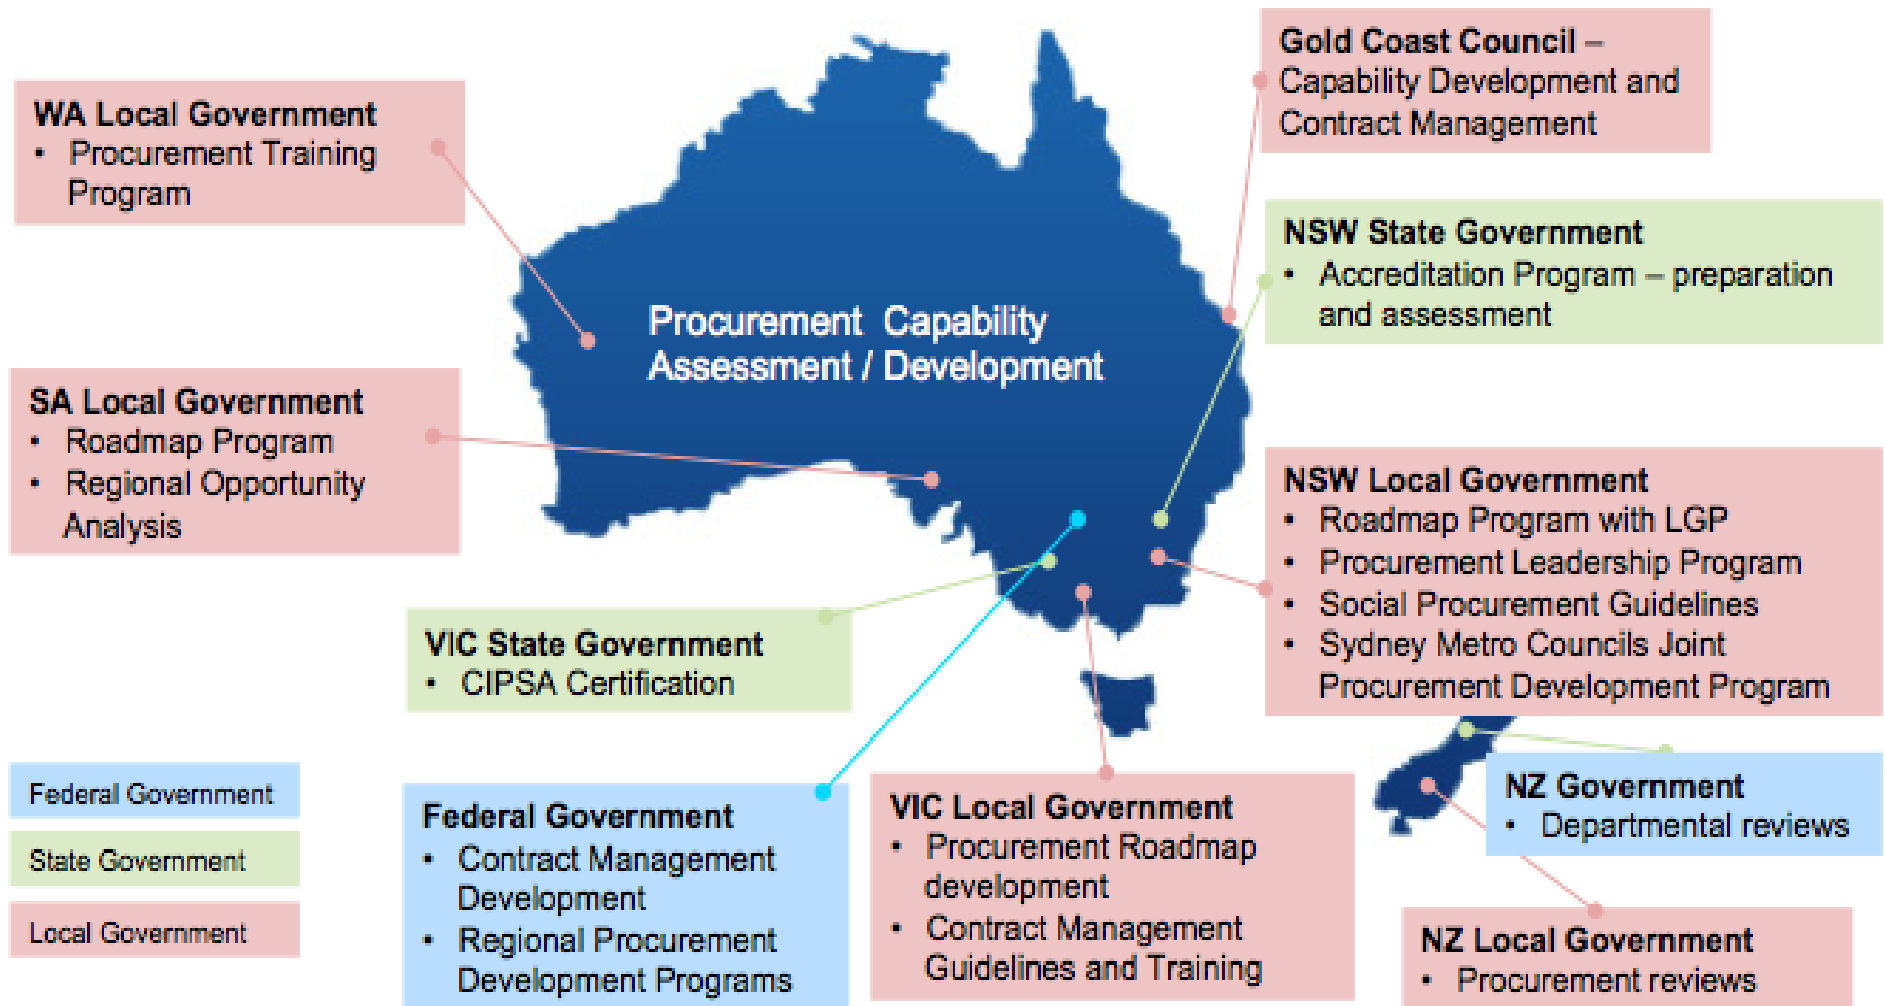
WA Local Government
• Procurement Training Program

Gold Coast Council – Capability Development and Contract Management

NSW State Government
• Accreditation Program – preparation and assessment

Procurement Capability Assessment / Development

SA Local Government
• Roadmap Program
• Regional Opportunity Analysis

NSW Local Government
• Roadmap Program with LGP
• Procurement Leadership Program
• Social Procurement Guidelines
• Sydney Metro Councils Joint Procurement Development Program

VIC State Government
• CIPSA Certification

Federal Government

State Government

Local Government

Federal Government
• Contract Management Development
• Regional Procurement Development Programs

VIC Local Government
• Procurement Roadmap development
• Contract Management Guidelines and Training

NZ Government
• Departmental reviews

NZ Local Government
• Procurement reviews